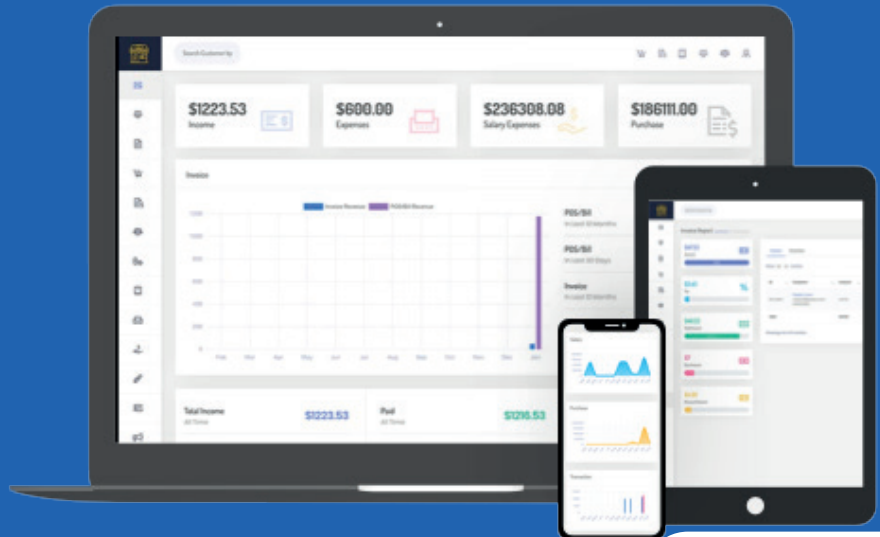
Search Customer by

$1223.53
Income

$600.00
Expenses

$236308.08
Salary Expenses

$186111.00
Purchase

Invoice

Invoice Revenue
POS/Bill Revenue

POS/Bill
In Last 12 Months

POS/Bill
In Last 30 Days

Invoice
In Last 12 Months

Total Income
All Time

$1223.53

Paid
All Time

$1216.53

Invoice Report

Sales

Purchase

Transaction